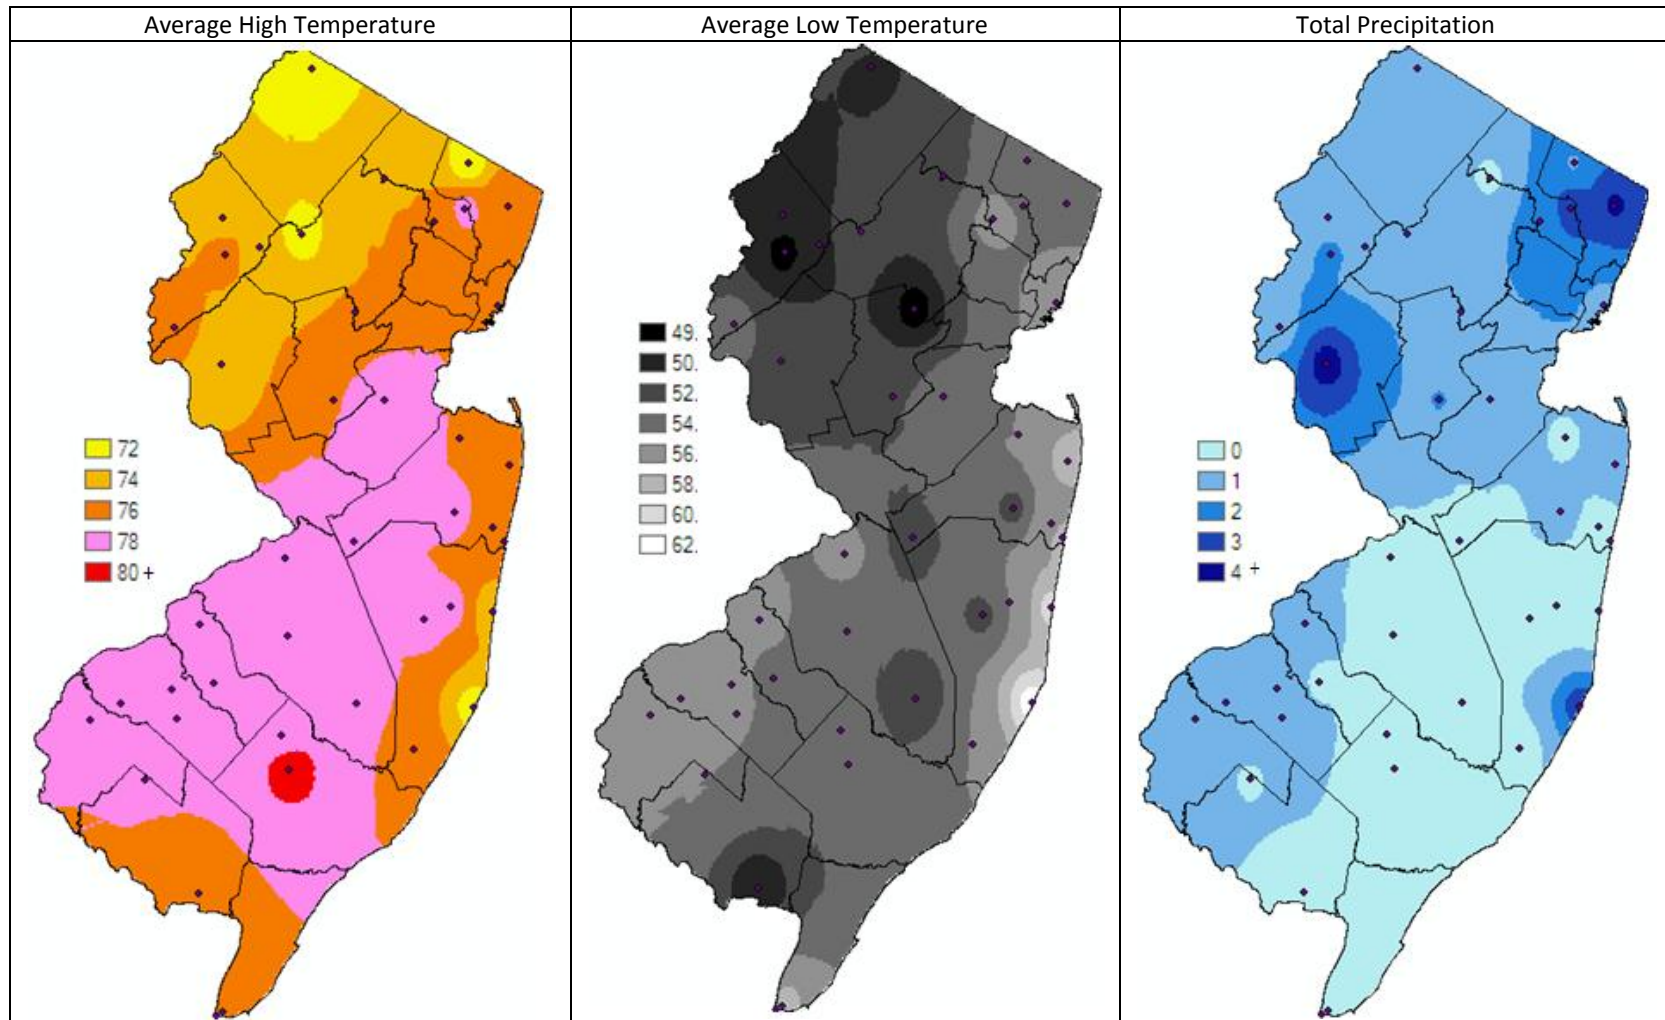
| Average High Temperature | Average Low Temperature | Total Precipitation |
|---|---|---|
| 72<br>74<br>76<br>78<br>80 + | 49.<br>50.<br>52.<br>54.<br>56.<br>58.<br>60.<br>62. | 0<br>1<br>2<br>3<br>4 + |